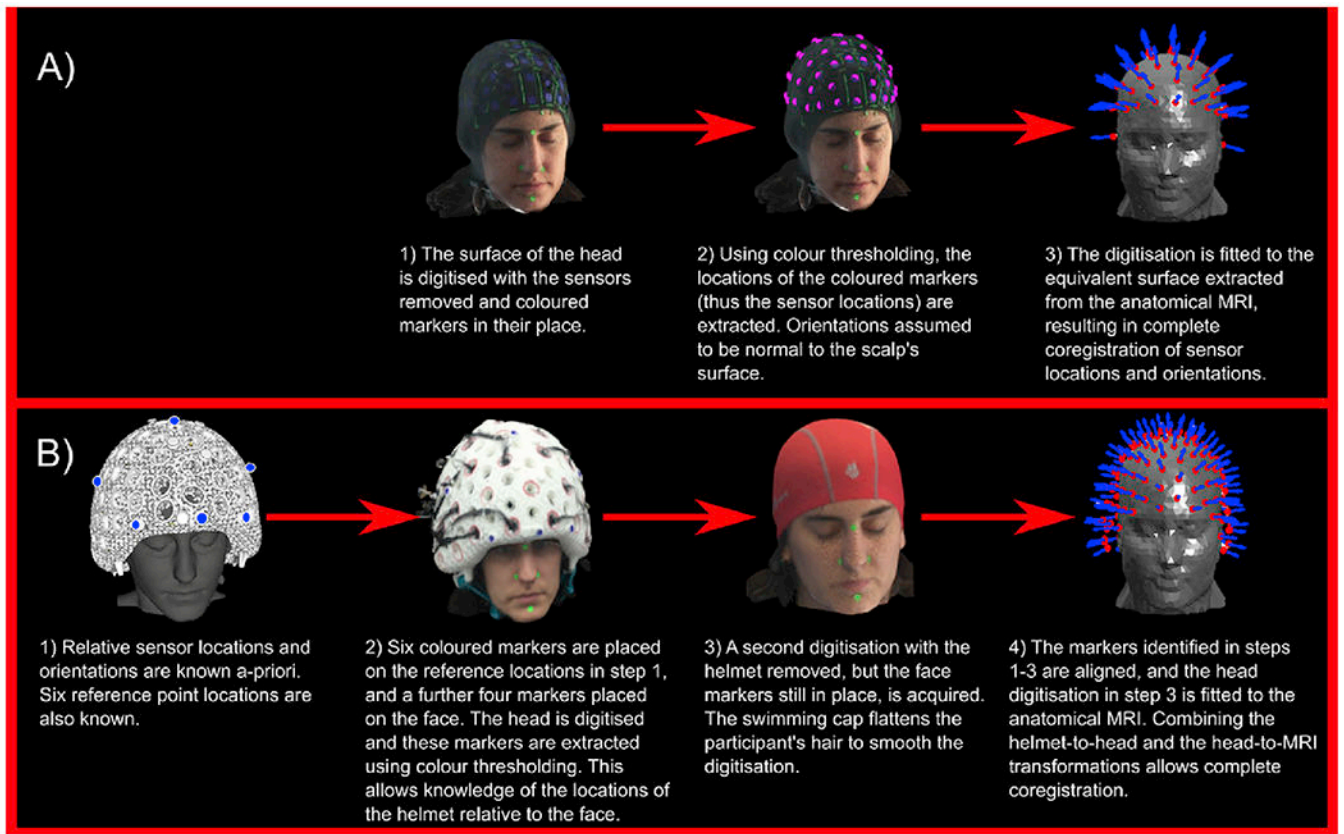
A)

1) The surface of the head is digitised with the sensors removed and coloured markers in their place.

2) Using colour thresholding, the locations of the coloured markers (thus the sensor locations) are extracted. Orientations assumed to be normal to the scalp's surface.

3) The digitisation is fitted to the equivalent surface extracted from the anatomical MRI, resulting in complete coregistration of sensor locations and orientations.

B)

1) Relative sensor locations and orientations are known a-priori. Six reference point locations are also known.

2) Six coloured markers are placed on the reference locations in step 1, and a further four markers placed on the face. The head is digitised and these markers are extracted using colour thresholding. This allows knowledge of the locations of the helmet relative to the face.

3) A second digitisation with the helmet removed, but the face markers still in place, is acquired. The swimming cap flattens the participant's hair to smooth the digitisation.

4) The markers identified in steps 1-3 are aligned, and the head digitisation in step 3 is fitted to the anatomical MRI. Combining the helmet-to-head and the head-to-MRI transformations allows complete coregistration.